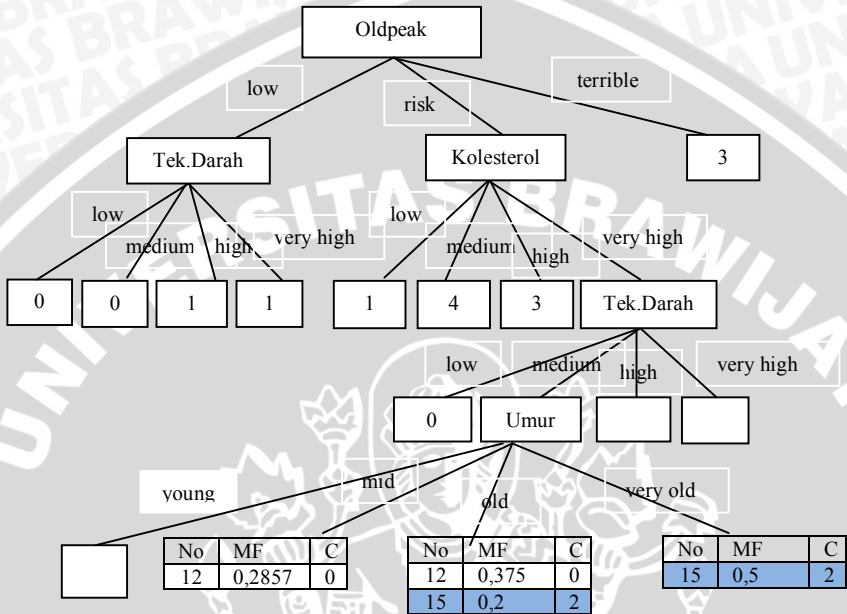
Oldpeak

low

risk

terrible

Tek.Darah

Kolesterol

3

low

medium

high

very high

low

medium

high

very high

0

0

1

1

1

4

3

Tek.Darah

low

medium

high

very high

0

Umur

young

mid

old

very old

| No | MF | C |
|---|---|---|
| 12 | 0,2857 | 0 |

| No | MF | C |
|---|---|---|
| 12 | 0,375 | 0 |
| 15 | 0,2 | 2 |

| No | MF | C |
|---|---|---|
| 15 | 0,5 | 2 |